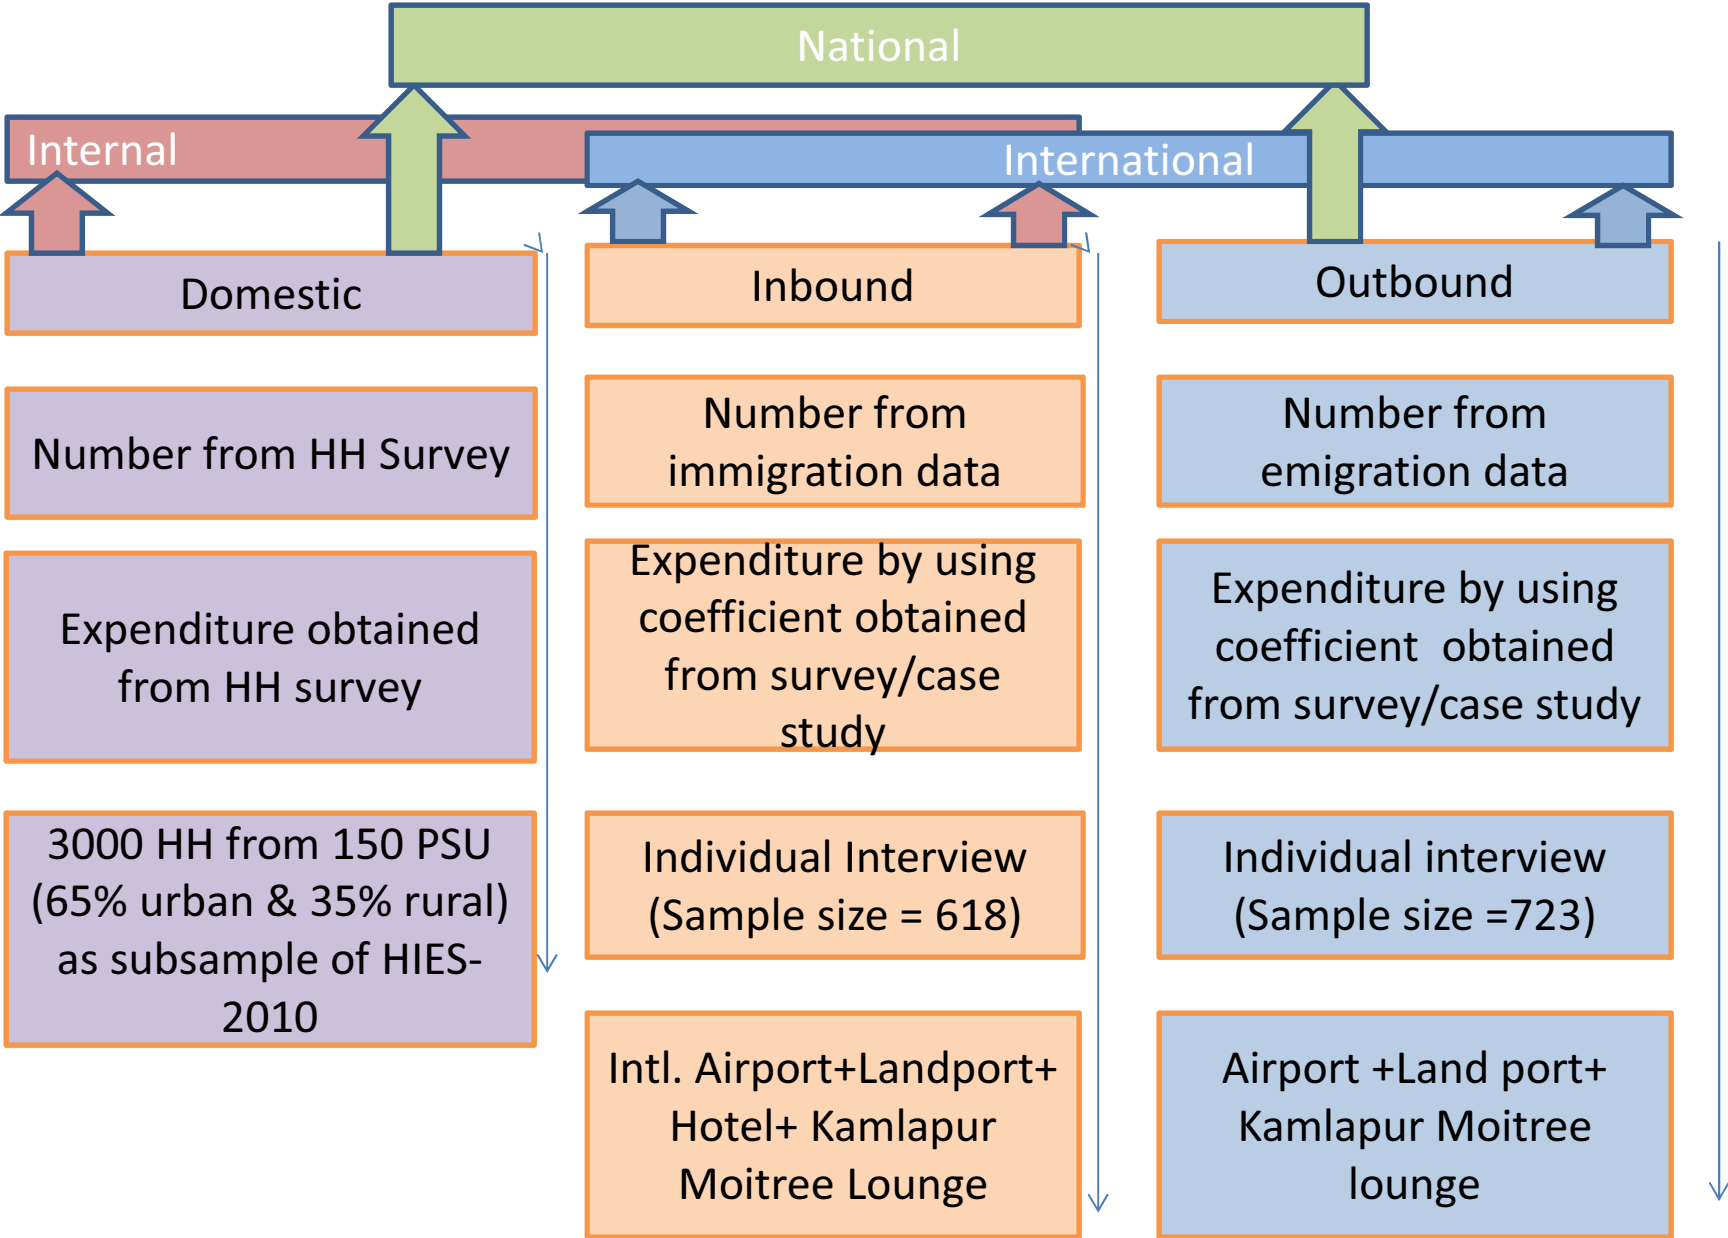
National

Internal

International

Domestic

Inbound

Outbound

Number from HH Survey

Number from immigration data

Number from emigration data

Expenditure obtained from HH survey

Expenditure by using coefficient obtained from survey/case study

Expenditure by using coefficient obtained from survey/case study

3000 HH from 150 PSU (65% urban & 35% rural) as subsample of HIES-2010

Individual Interview (Sample size = 618)

Individual interview (Sample size =723)

Intl. Airport+Landport+ Hotel+ Kamlapur Moitree Lounge

Airport +Land port+ Kamlapur Moitree lounge